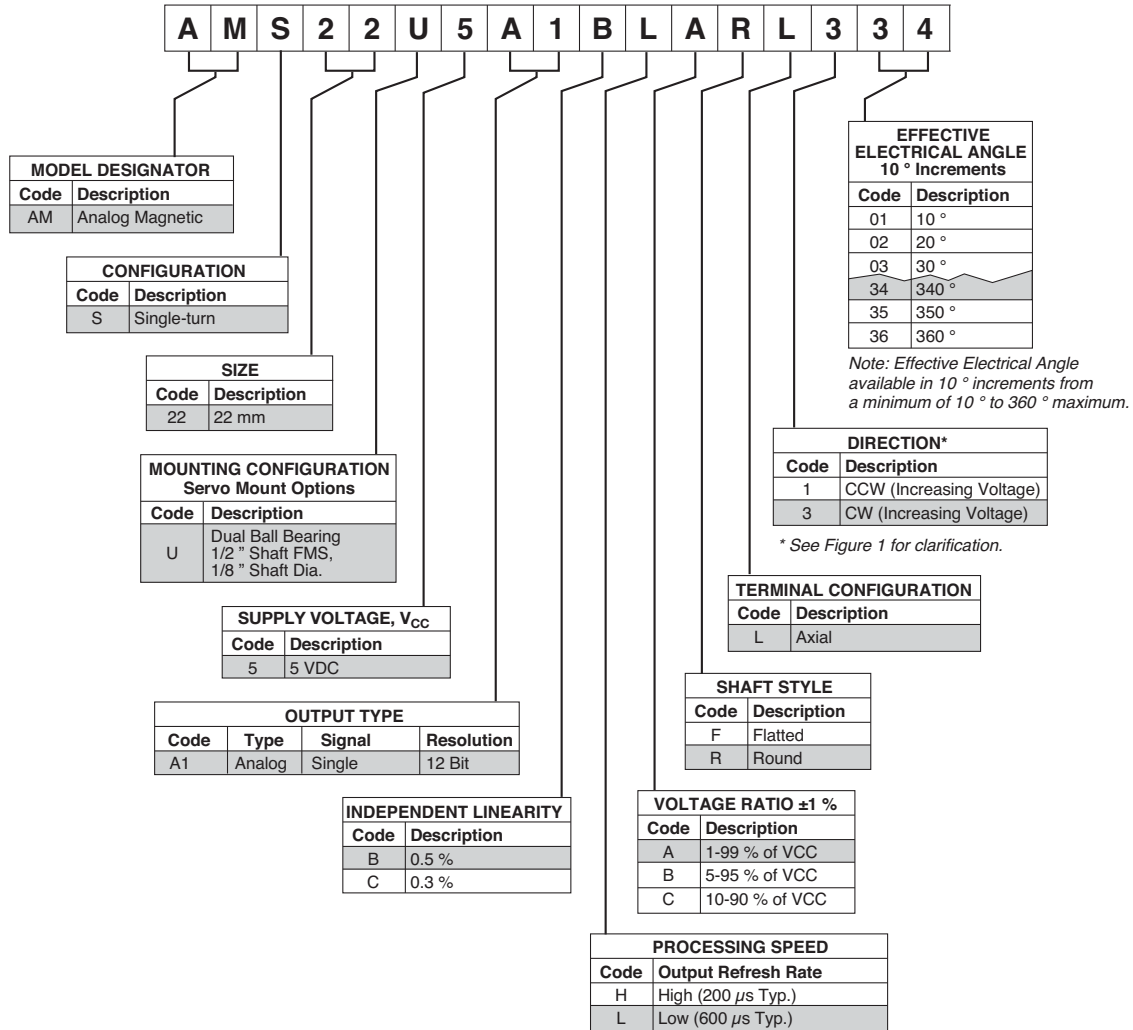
| A | M | S | 2 | 2 | U | 5 | A | 1 | B | L | A | R | L | 3 | 3 | 4 |
|---|---|---|---|---|---|---|---|---|---|---|---|---|---|---|---|---|

| MODEL DESIGNATOR | |
|---|---|
| Code | Description |
| AM | Analog Magnetic |

| CONFIGURATION | |
|---|---|
| Code | Description |
| S | Single-turn |

| SIZE | |
|---|---|
| Code | Description |
| 22 | 22 mm |

| MOUNTING CONFIGURATION Servo Mount Options | |
|---|---|
| Code | Description |
| U | Dual Ball Bearing 1/2 " Shaft FMS, 1/8 " Shaft Dia. |

| SUPPLY VOLTAGE, $V_{CC}$ | |
|---|---|
| Code | Description |
| 5 | 5 VDC |

| OUTPUT TYPE | | | |
|---|---|---|---|
| Code | Type | Signal | Resolution |
| A1 | Analog | Single | 12 Bit |

| INDEPENDENT LINEARITY | |
|---|---|
| Code | Description |
| B | 0.5 % |
| C | 0.3 % |

| PROCESSING SPEED | |
|---|---|
| Code | Output Refresh Rate |
| H | High (200 $\mu$s Typ.) |
| L | Low (600 $\mu$s Typ.) |

| VOLTAGE RATIO ±1 % | |
|---|---|
| Code | Description |
| A | 1-99 % of VCC |
| B | 5-95 % of VCC |
| C | 10-90 % of VCC |

| SHAFT STYLE | |
|---|---|
| Code | Description |
| F | Flatted |
| R | Round |

| TERMINAL CONFIGURATION | |
|---|---|
| Code | Description |
| L | Axial |

| DIRECTION* | |
|---|---|
| Code | Description |
| 1 | CCW (Increasing Voltage) |
| 3 | CW (Increasing Voltage) |

* See Figure 1 for clarification.

| EFFECTIVE ELECTRICAL ANGLE 10 ° Increments | |
|---|---|
| Code | Description |
| 01 | 10 ° |
| 02 | 20 ° |
| 03 | 30 ° |
| 34 | 340 ° |
| 35 | 350 ° |
| 36 | 360 ° |

Note: Effective Electrical Angle available in 10 ° increments from a minimum of 10 ° to 360 ° maximum.